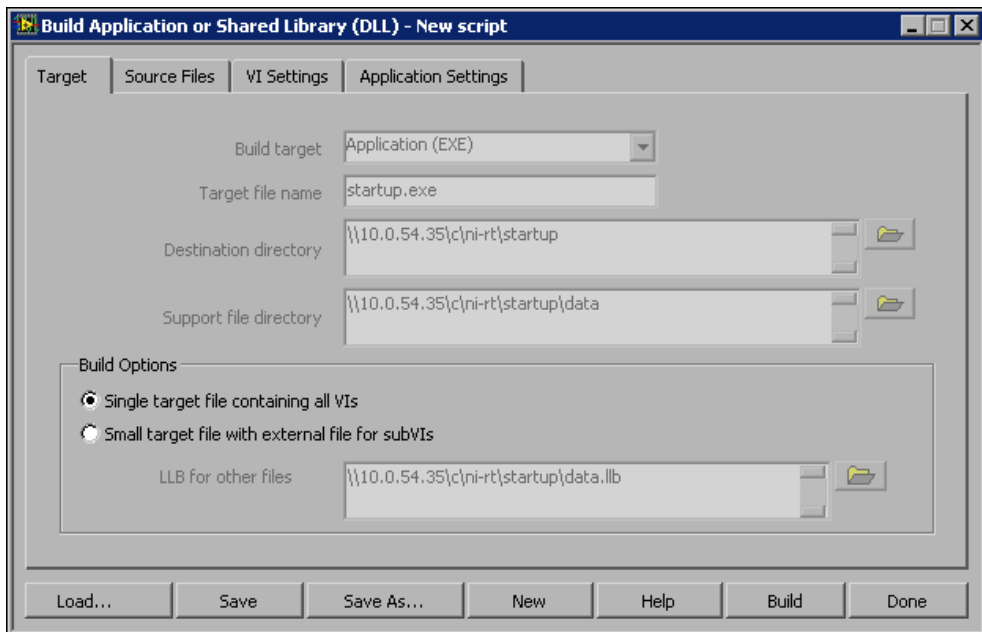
Build Application or Shared Library (DLL) - New script

Target | Source Files | VI Settings | Application Settings

Build target Application (EXE)

Target file name startup.exe

Destination directory \\10.0.54.35\c\ni-rt\startup

Support file directory \\10.0.54.35\c\ni-rt\startup\data

Build Options

Single target file containing all VIs

Small target file with external file for subVIs

LLB for other files \\10.0.54.35\c\ni-rt\startup\data.llb

Load... | Save | Save As... | New | Help | Build | Done